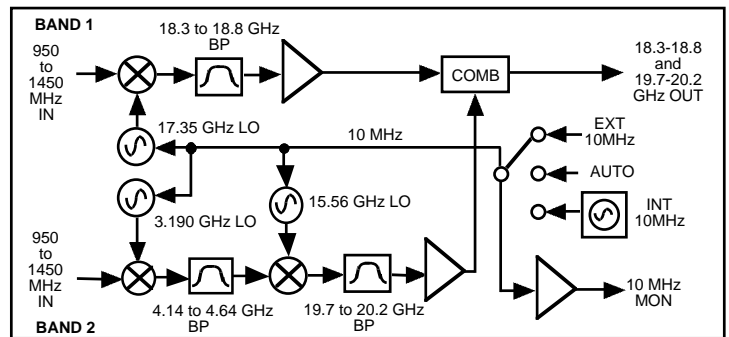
BAND 1

950 to 1450 MHz IN

18.3 to 18.8 GHz BP

COMB

18.3-18.8 and 19.7-20.2 GHz OUT

17.35 GHz LO

10 MHz

EXT 10MHz

AUTO

INT 10MHz

3.190 GHz LO

15.56 GHz LO

950 to 1450 MHz IN

4.14 to 4.64 GHz BP

19.7 to 20.2 GHz BP

10 MHz MON

BAND 2